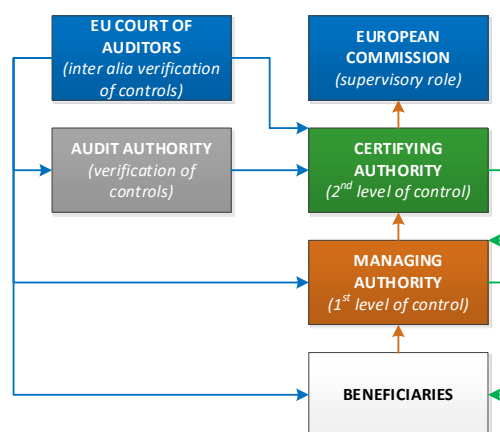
EU COURT OF AUDITORS
(inter alia verification of controls)

EUROPEAN COMMISSION
(supervisory role)

AUDIT AUTHORITY
(verification of controls)

CERTIFYING AUTHORITY
($2^{nd}$ level of control)

MANAGING AUTHORITY
($1^{st}$ level of control)

BENEFICIARIES